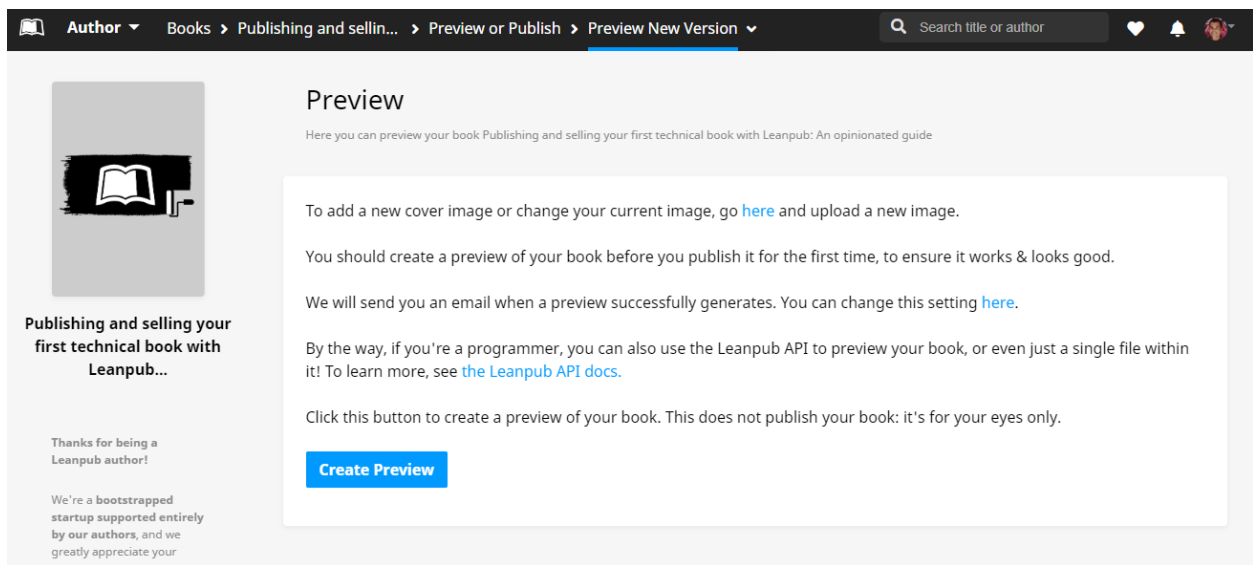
Author ▾ Books > Publishing and sellin... > Preview or Publish > Preview New Version ⌄

Search title or author

Publishing and selling your first technical book with Leanpub...

Thanks for being a Leanpub author!

We're a bootstrapped startup supported entirely by our authors, and we greatly appreciate your

Preview

Here you can preview your book Publishing and selling your first technical book with Leanpub: An opinionated guide

To add a new cover image or change your current image, go here and upload a new image.

You should create a preview of your book before you publish it for the first time, to ensure it works & looks good.

We will send you an email when a preview successfully generates. You can change this setting here.

By the way, if you're a programmer, you can also use the Leanpub API to preview your book, or even just a single file within it! To learn more, see the Leanpub API docs.

Click this button to create a preview of your book. This does not publish your book: it's for your eyes only.

Create Preview